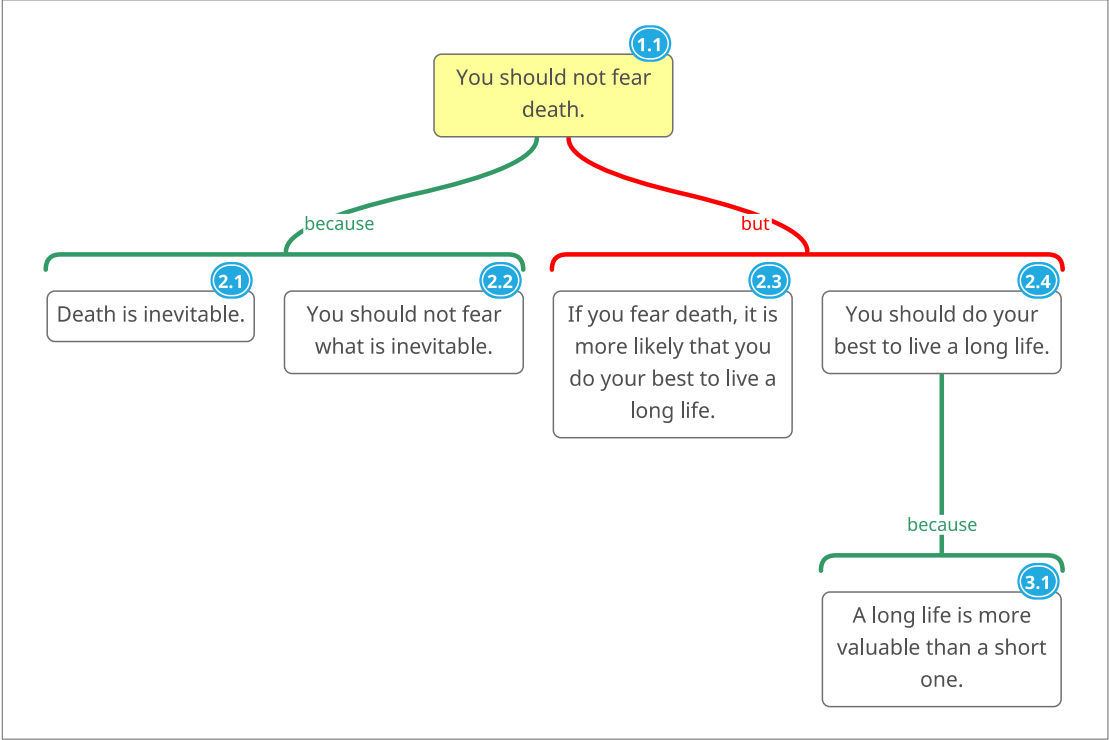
1.1
You should not fear death.

because

but

2.1
Death is inevitable.

2.2
You should not fear what is inevitable.

2.3
If you fear death, it is more likely that you do your best to live a long life.

2.4
You should do your best to live a long life.

because

3.1
A long life is more valuable than a short one.